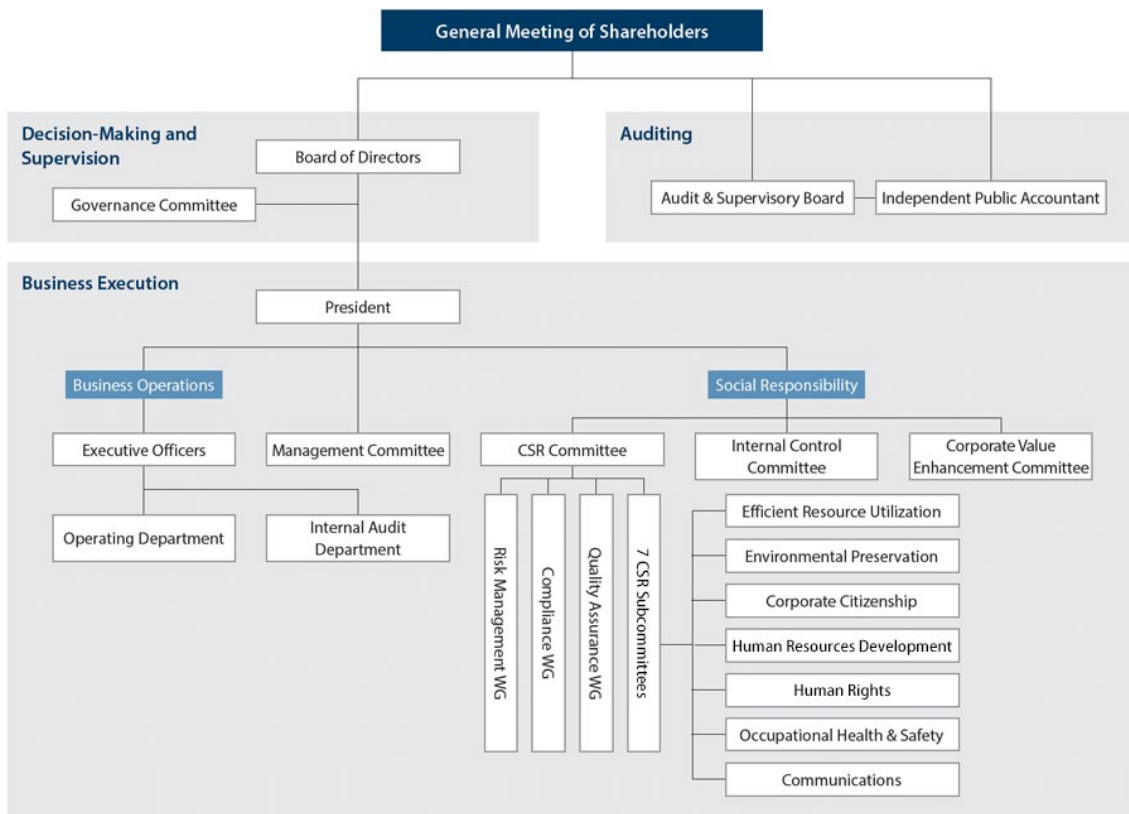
General Meeting of Shareholders

Decision-Making and Supervision

Board of Directors

Governance Committee

Auditing

Audit & Supervisory Board

Independent Public Accountant

Business Execution

President

Business Operations

Social Responsibility

Executive Officers

Management Committee

CSR Committee

Internal Control Committee

Corporate Value Enhancement Committee

Operating Department

Internal Audit Department

Risk Management WG

Compliance WG

Quality Assurance WG

7 CSR Subcommittees

Efficient Resource Utilization

Environmental Preservation

Corporate Citizenship

Human Resources Development

Human Rights

Occupational Health & Safety

Communications